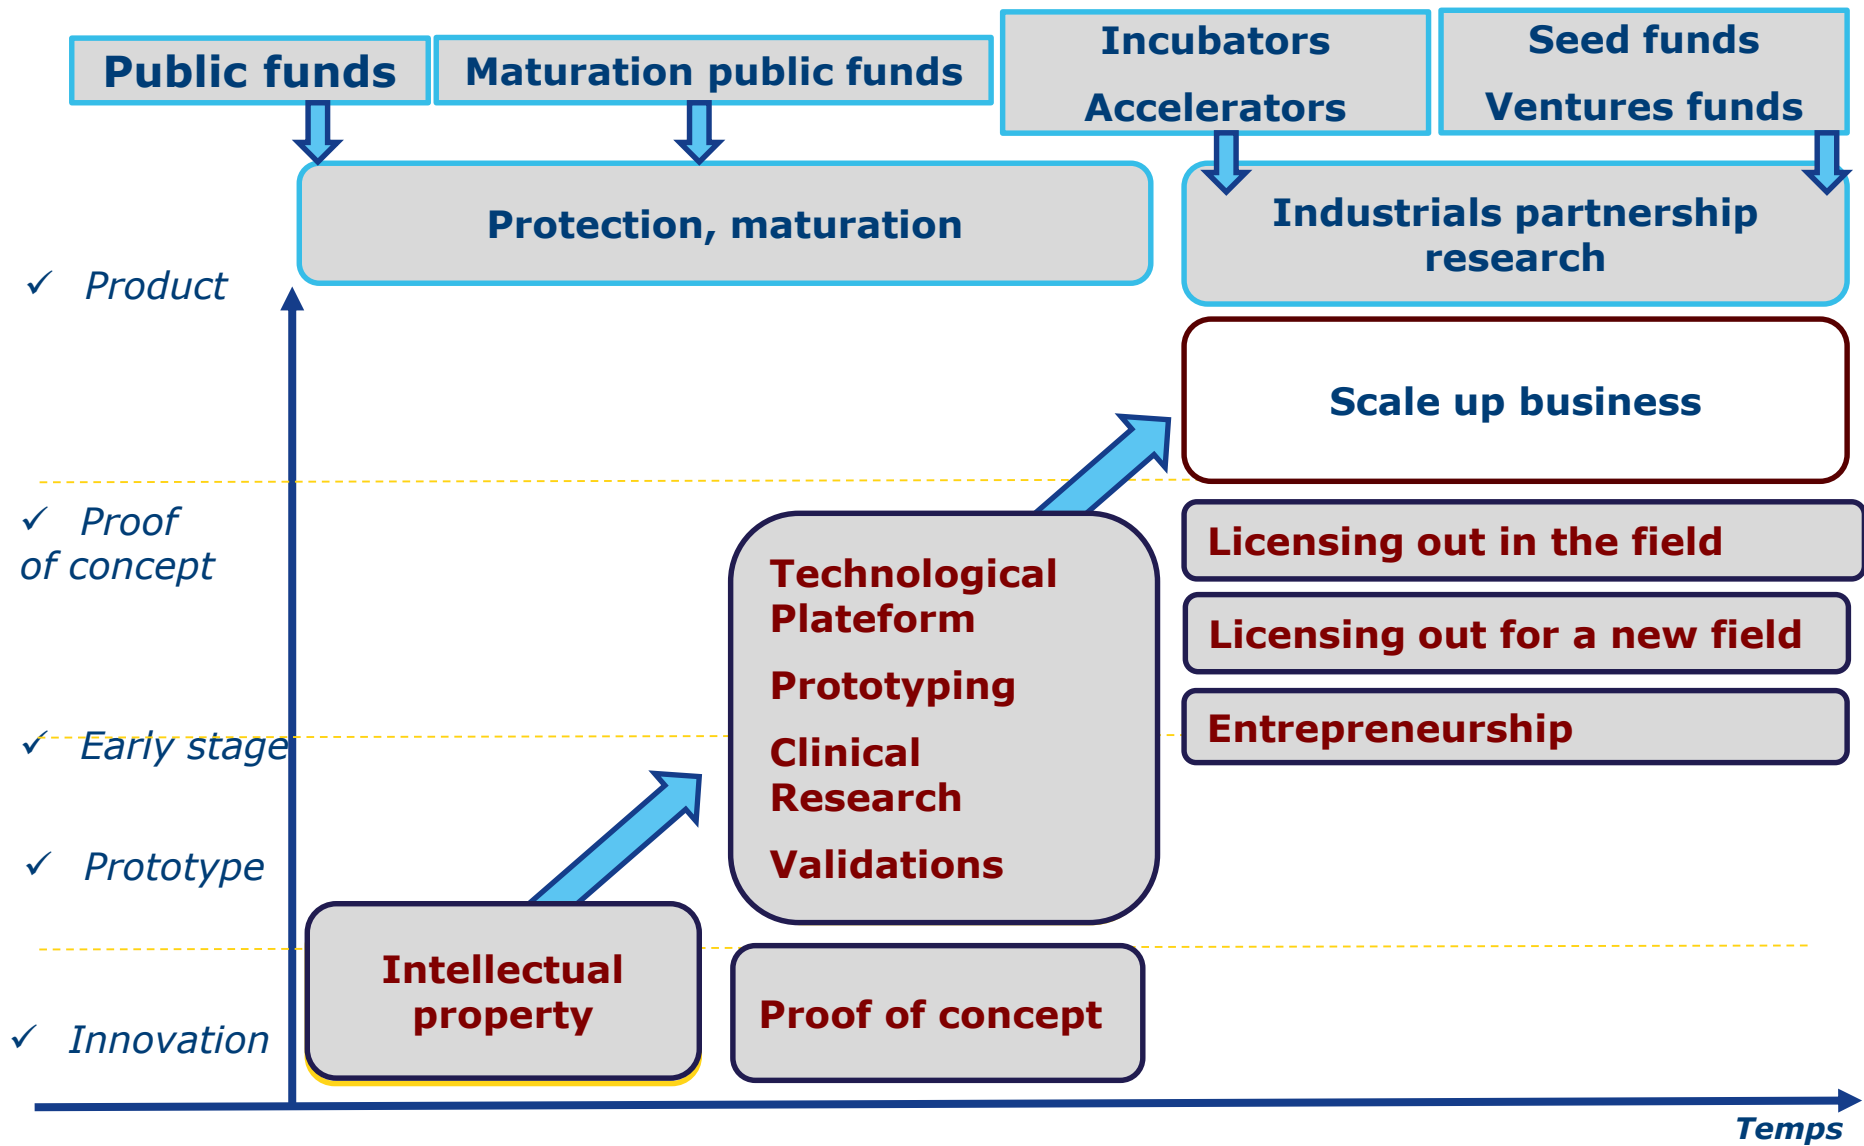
Public funds

Maturation public funds

Incubators

Accelerators

Seed funds

Ventures funds

Protection, maturation

Industrials partnership research

✓ Product

Scale up business

✓ Proof of concept

Technological Plateform

Prototyping

Clinical Research

Validations

Licensing out in the field

Licensing out for a new field

Entrepreneurship

✓ Early stage

✓ Prototype

Intellectual property

Proof of concept

✓ Innovation

Temps